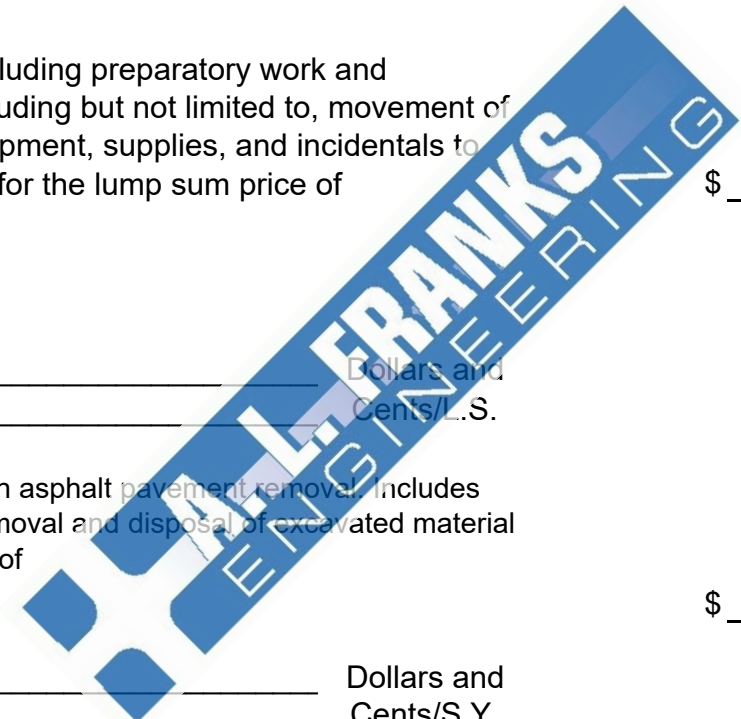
luding preparatory work and uding but not limited to, movement of pment, supplies, and incidentals to for the lump sum price of

$

A.L. FRANKS ENGINEERING

________________ Dollars and
________________ Cents/L.S.

n asphalt pavement removal. Includes moval and disposal of excavated material of

$

________________ Dollars and
Cents/S.Y.